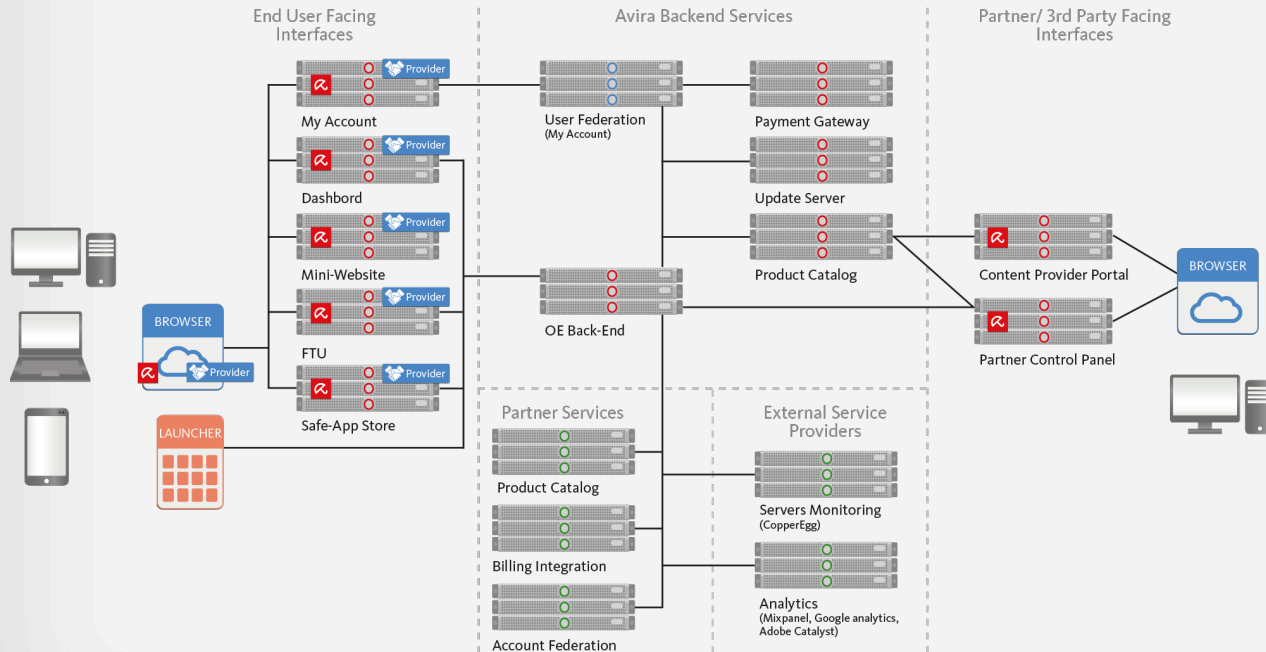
End User Facing Interfaces

Avira Backend Services

Partner/ 3rd Party Facing Interfaces

Provider
My Account

Provider
Dashbord

Provider
Mini-Website

Provider
FTU

Provider
Safe-App Store

BROWSER
Provider

LAUNCHER

User Federation
(My Account)

OE Back-End

Payment Gateway

Update Server

Product Catalog

Content Provider Portal

Partner Control Panel

BROWSER

Partner Services

Product Catalog

Billing Integration

Account Federation

External Service Providers

Servers Monitoring
(CopperEgg)

Analytics
(Mixpanel, Google analytics, Adobe Catalyst)